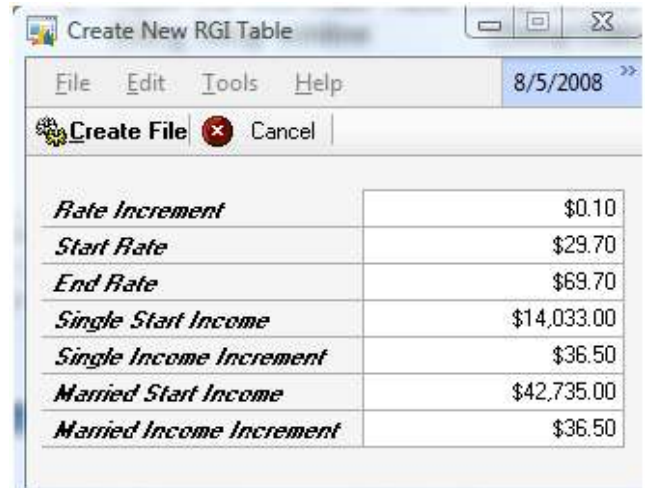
Create New RGI Table

File Edit Tools Help 8/5/2008

Create File Cancel

| | |
|---|---|
| Rate Increment | \$0.10 |
| Start Rate | \$29.70 |
| End Rate | \$69.70 |
| Single Start Income | \$14,033.00 |
| Single Income Increment | \$36.50 |
| Married Start Income | \$42,735.00 |
| Married Income Increment | \$36.50 |